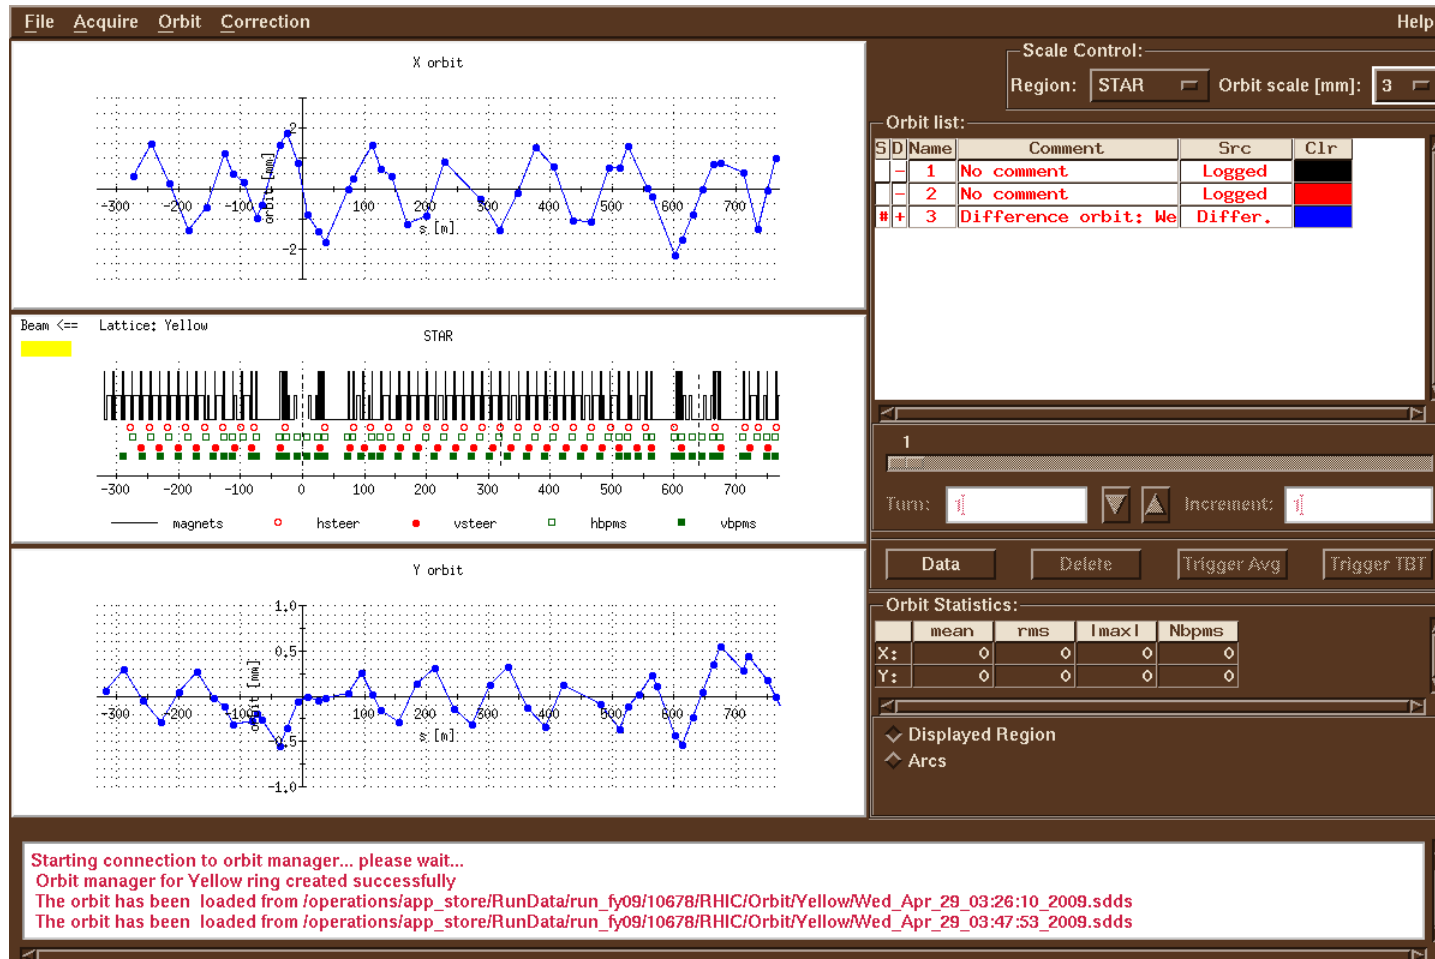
File Acquire Orbit Correction Help

X orbit

2
-300 -200 -100 100 200 300 400 500 600 700
orbit [mm]
s [m]
-2

Beam <== Lattice: Yellow
STAR

-300 -200 -100 0 100 200 300 400 500 600 700

magnets hsteer vsteer hbpms vbpms

Y orbit

1.0
0.5
-300 -200 -100 100 200 300 400 500 600 700
orbit [mm]
s [m]
-0.5
-1.0

Scale Control:
Region: STAR Orbit scale [mm]: 3

Orbit list:

| S | D | Name | Comment | Src | Clr |
|---|---|---|---|---|---|
| | - | 1 | No comment | Logged | |
| | - | 2 | No comment | Logged | |
| # | + | 3 | Difference orbit: We | Differ. | |

1

Turn: Increment:

Data Delete Trigger Avg Trigger TBT

Orbit Statistics:

| | mean | rms | \|max\| | Nbpms |
|---|---|---|---|---|
| X: | 0 | 0 | 0 | 0 |
| Y: | 0 | 0 | 0 | 0 |

Displayed Region
Arcs

Starting connection to orbit manager... please wait...
Orbit manager for Yellow ring created successfully
The orbit has been loaded from /operations/app_store/RunData/run_fy09/10678/RHIC/Orbit/Yellow/Wed_Apr_29_03:26:10_2009.sdds
The orbit has been loaded from /operations/app_store/RunData/run_fy09/10678/RHIC/Orbit/Yellow/Wed_Apr_29_03:47:53_2009.sdds